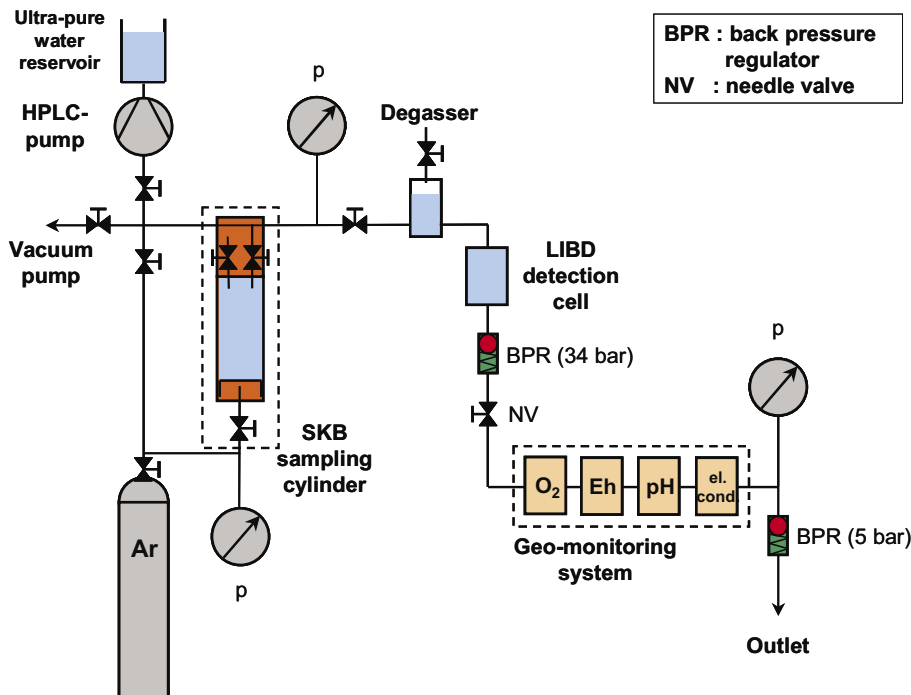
BPR : back pressure regulator
NV : needle valve

Ultra-pure water reservoir

HPLC-pump

p

Degasser

Vacuum pump

LIBD detection cell

BPR (34 bar)

NV

p

SKB sampling cylinder

$O_2$

Eh

pH

el. cond

Geo-monitoring system

BPR (5 bar)

Ar

p

Outlet